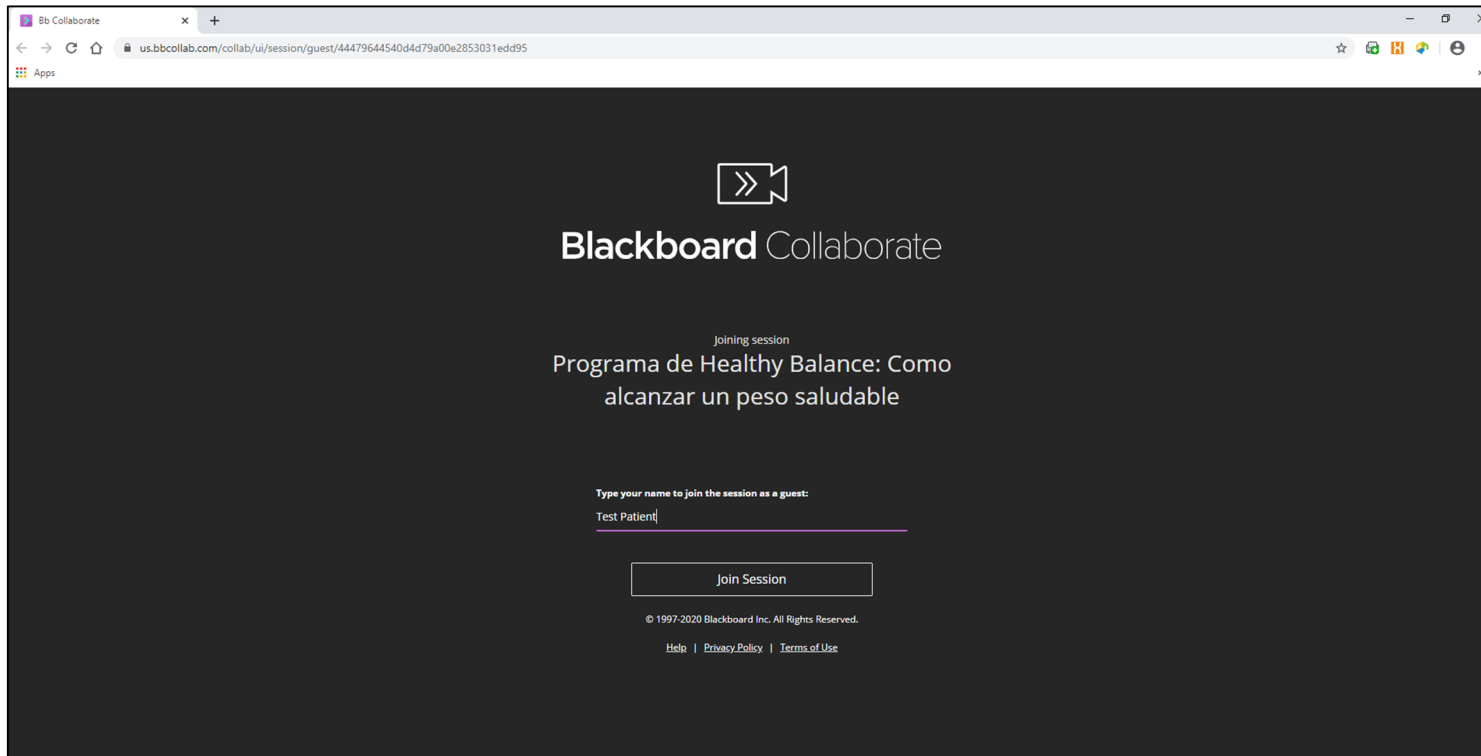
Bb Collaborate

us.bbcollab.com/collab/ui/session/guest/44479644540d4d79a00e2853031edd95

Apps

Blackboard Collaborate

Joining session

Programa de Healthy Balance: Como alcanzar un peso saludable

Type your name to join the session as a guest:

Test Patient

Join Session

© 1997-2020 Blackboard Inc. All Rights Reserved.

Help | Privacy Policy | Terms of Use